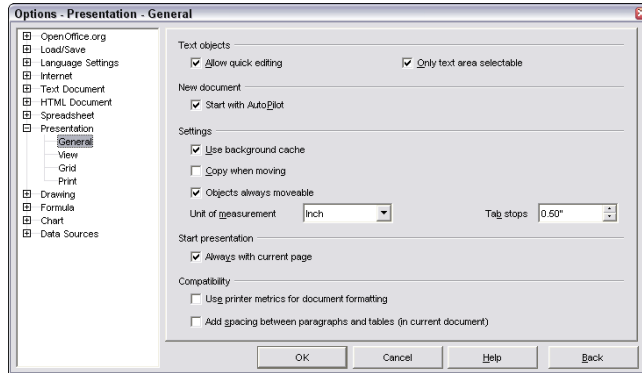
Options - Presentation - General

OpenOffice.org
Load/Save
Language Settings
Internet
Text Document
HTML Document
Spreadsheet
Presentation
General
View
Grid
Print
Drawing
Formula
Chart
Data Sources

Text objects
Allow quick editing
Only text area selectable

New document
Start with AutoPilot

Settings
Use background cache
Copy when moving
Objects always moveable
Unit of measurement
Inch
Tab stops
0.50"

Start presentation
Always with current page

Compatibility
Use printer metrics for document formatting
Add spacing between paragraphs and tables (in current document)

OK
Cancel
Help
Back